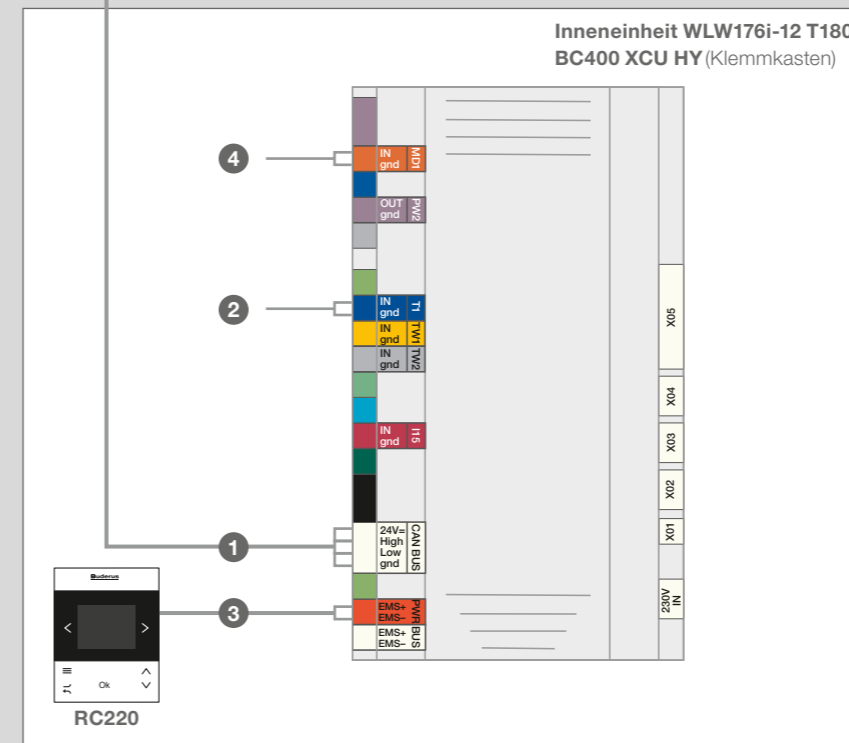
Inneneinheit WLW176i-12 T180
BC400 XCU HY (Klemmkasten)

4
IN
gnd
MD1

OUT
gnd
PW2

2
IN
gnd
T1

IN
gnd
TW1

IN
gnd
TW2

IN
gnd
I15

1
24V=
High
Low
gnd
CAN BUS

3
EMS+
EMS–
PWR

EMS+
EMS–
BUS

X05
X04
X03
X02
X01
230V
IN

Buderus
<
>
≡
Ok
^
v

RC220